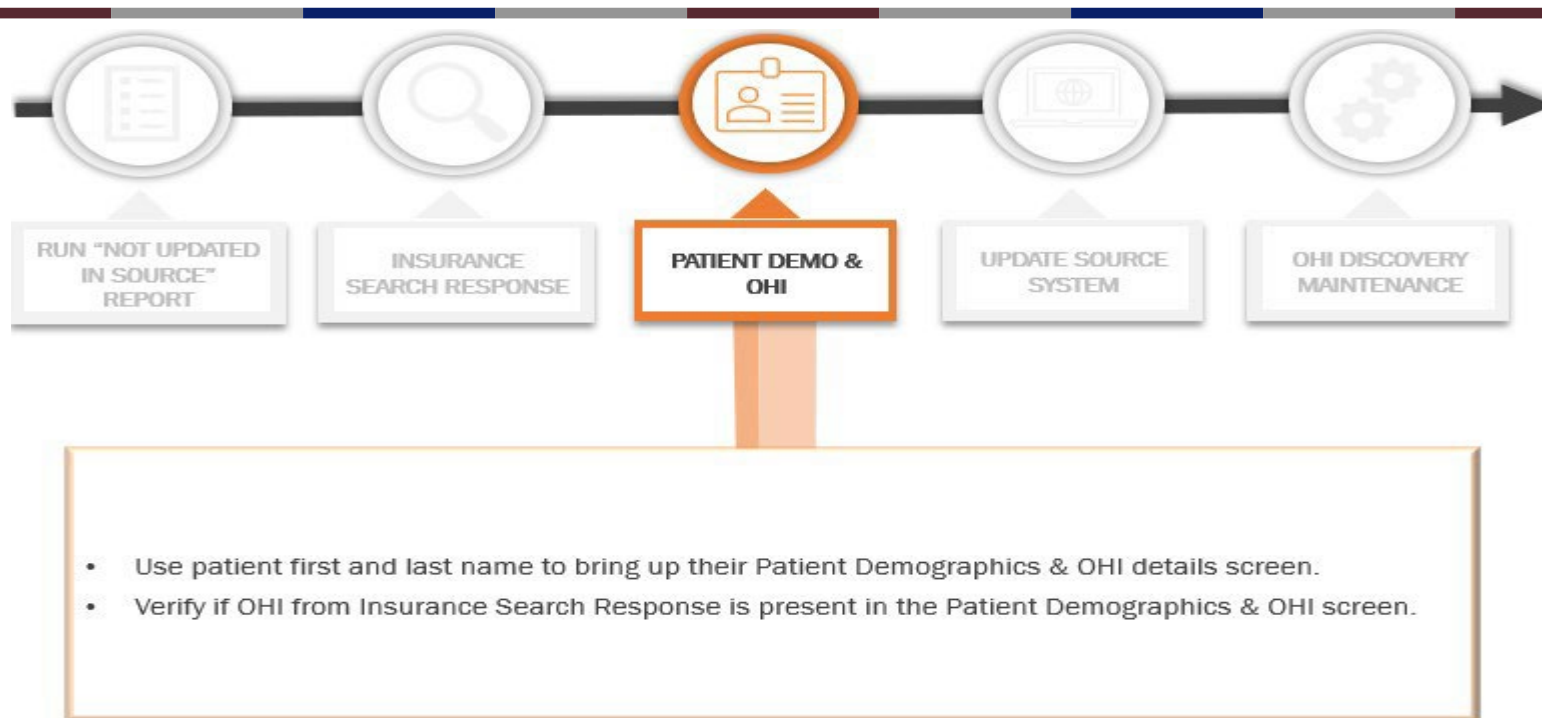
RUN "NOT UPDATED IN SOURCE" REPORT

INSURANCE SEARCH RESPONSE

PATIENT DEMO & OHI

UPDATE SOURCE SYSTEM

OHI DISCOVERY MAINTENANCE

- Use patient first and last name to bring up their Patient Demographics & OHI details screen.
- Verify if OHI from Insurance Search Response is present in the Patient Demographics & OHI screen.